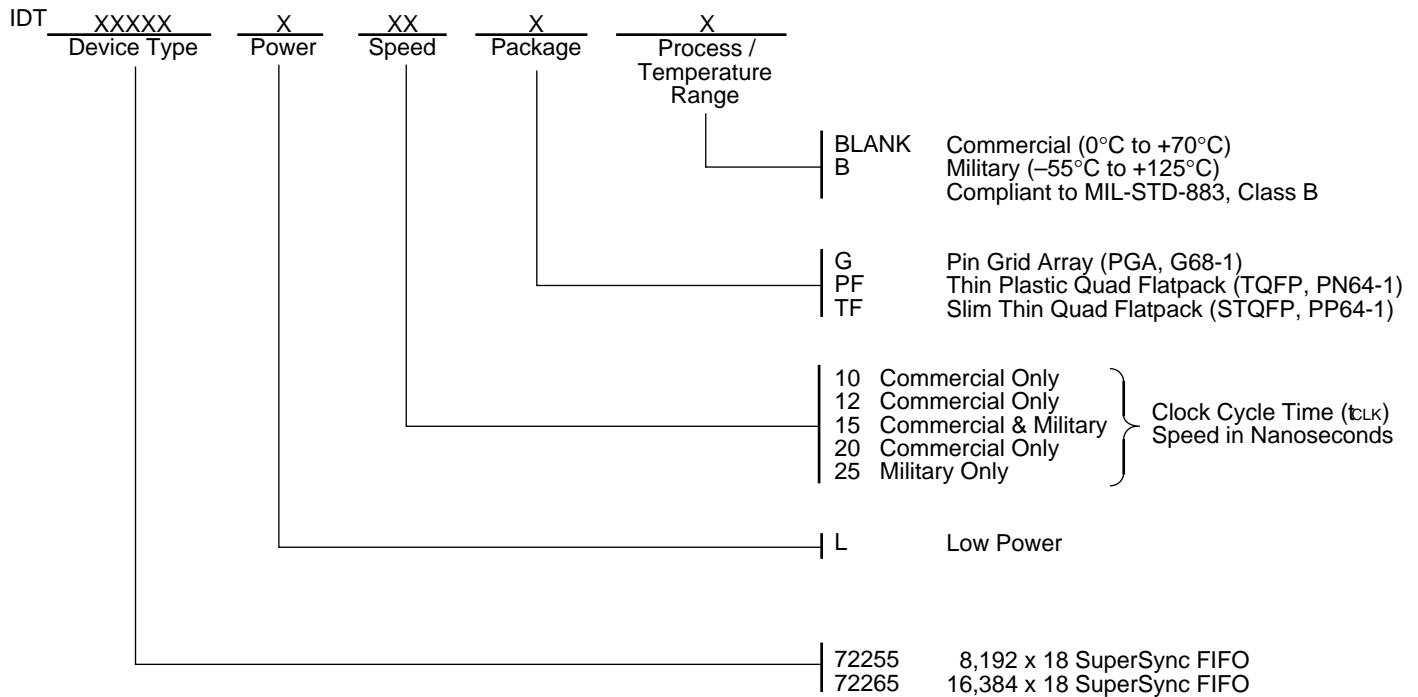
IDT XXXXX Device Type X Power XX Speed X Package X Process / Temperature Range

BLANK Commercial (0°C to +70°C)
B Military (–55°C to +125°C)
Compliant to MIL-STD-883, Class B

G Pin Grid Array (PGA, G68-1)
PF Thin Plastic Quad Flatpack (TQFP, PN64-1)
TF Slim Thin Quad Flatpack (STQFP, PP64-1)

10 Commercial Only
12 Commercial Only
15 Commercial & Military
20 Commercial Only
25 Military Only

Clock Cycle Time ($t_{CLK}$)
Speed in Nanoseconds

L Low Power

72255 8,192 x 18 SuperSync FIFO
72265 16,384 x 18 SuperSync FIFO